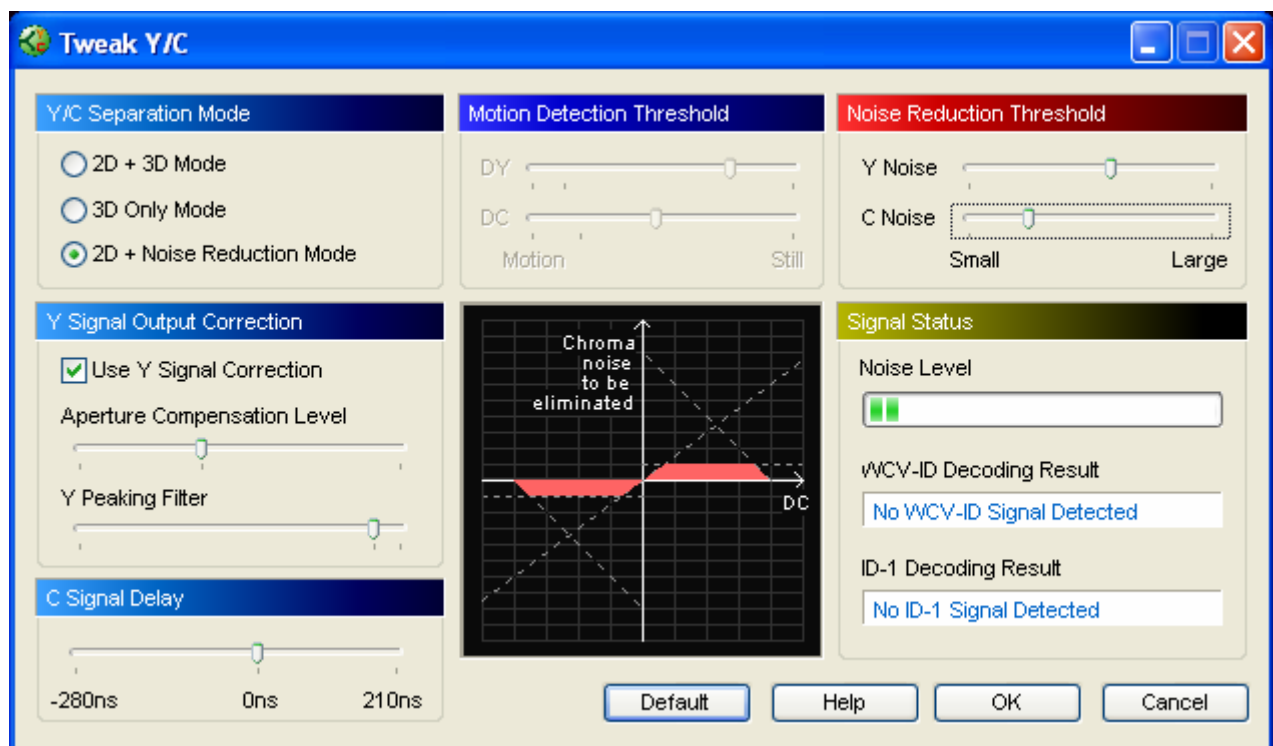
Tweak Y/C

Y/C Separation Mode

2D + 3D Mode

3D Only Mode

2D + Noise Reduction Mode

Motion Detection Threshold

DY

DC

Motion

Still

Noise Reduction Threshold

Y Noise

C Noise

Small

Large

Y Signal Output Correction

Use Y Signal Correction

Aperture Compensation Level

Y Peaking Filter

Chroma noise to be eliminated

DC

Signal Status

Noise Level

WCV-ID Decoding Result

No WCV-ID Signal Detected

ID-1 Decoding Result

No ID-1 Signal Detected

C Signal Delay

-280ns

0ns

210ns

Default

Help

OK

Cancel